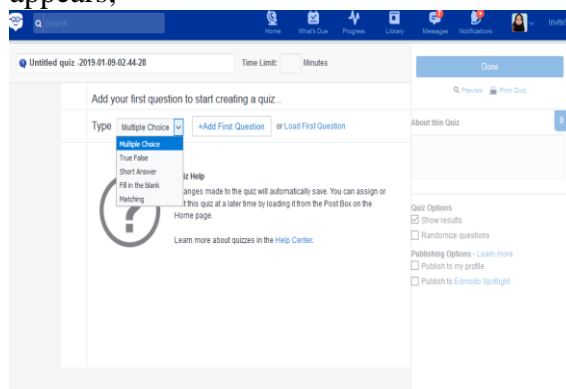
appears,

Search

Home What's Due Progress Library Messages Notifications Invite

Untitled quiz -2019-01-09-02-44-28

Time Limit: Minutes

Done

Preview Print Quiz

Add your first question to start creating a quiz...

Type Multiple Choice +Add First Question or Load First Question

Multiple Choice
True False
Short Answer
Fill in the blank
Matching

About this Quiz

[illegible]iz Help
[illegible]anges made to the quiz will automatically save. You can assign or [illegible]t this quiz at a later time by loading it from the Post Box on the Home page.

Learn more about quizzes in the Help Center.

Quiz Options
Show results
Randomize questions

Publishing Options - Learn more
Publish to my profile
Publish to Edmodo Spotlight